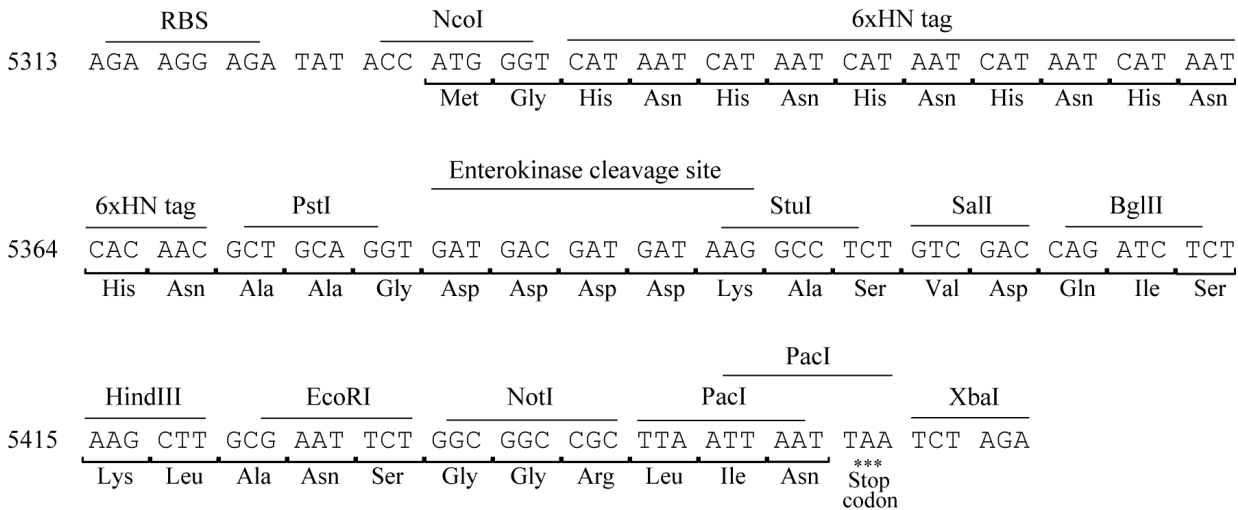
RBS NcoI 6xHN tag

5313 AGA AGG AGA TAT ACC ATG GGT CAT AAT CAT AAT CAT AAT CAT AAT CAT AAT

Met Gly His Asn His Asn His Asn His Asn His Asn

Enterokinase cleavage site

6xHN tag PstI StuI SalI BglII

5364 CAC AAC GCT GCA GGT GAT GAC GAT GAT AAG GCC TCT GTC GAC CAG ATC TCT

His Asn Ala Ala Gly Asp Asp Asp Asp Lys Ala Ser Val Asp Gln Ile Ser

PacI

HindIII EcoRI NotI PacI XbaI

5415 AAG CTT GCG AAT TCT GGC GGC CGC TTA ATT AAT TAA TCT AGA

Lys Leu Ala Asn Ser Gly Gly Arg Leu Ile Asn *** Stop codon